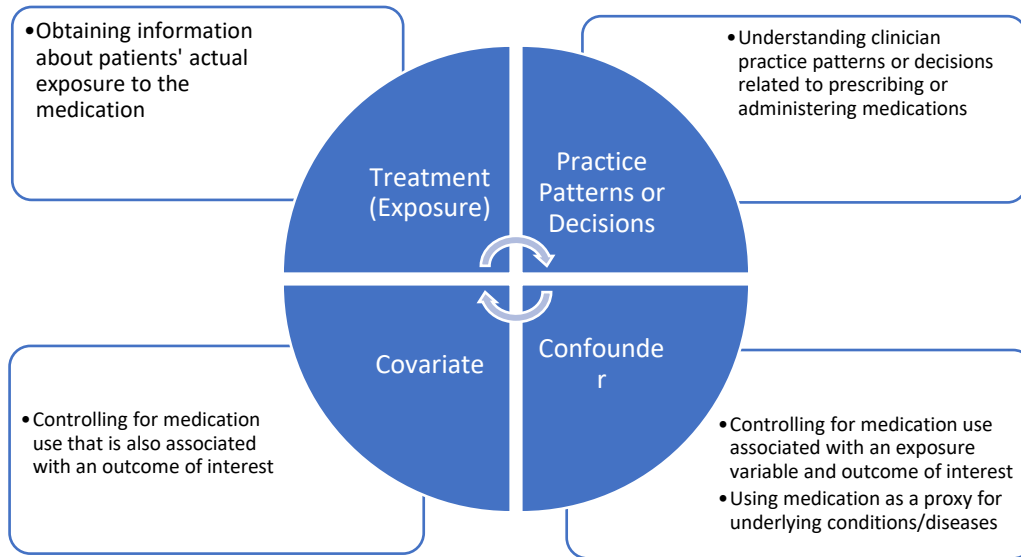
• Obtaining information about patients' actual exposure to the medication

• Understanding clinician practice patterns or decisions related to prescribing or administering medications

Treatment (Exposure)

Practice Patterns or Decisions

Covariate

Confounde r

• Controlling for medication use that is also associated with an outcome of interest

• Controlling for medication use associated with an exposure variable and outcome of interest
• Using medication as a proxy for underlying conditions/diseases